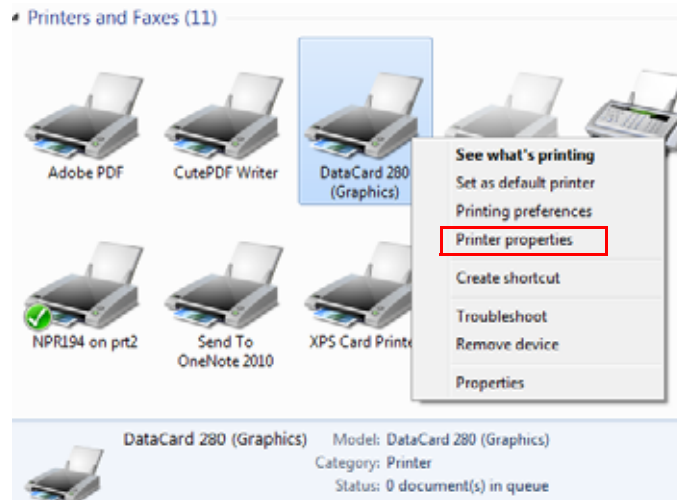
Printers and Faxes (11)

Adobe PDF

CutePDF Writer

DataCard 280 (Graphics)

See what's printing
Set as default printer
Printing preferences
Printer properties
Create shortcut
Troubleshoot
Remove device
Properties

NPR194 on prt2

Send To OneNote 2010

XPS Card Printe

DataCard 280 (Graphics)
Model: DataCard 280 (Graphics)
Category: Printer
Status: 0 document(s) in queue